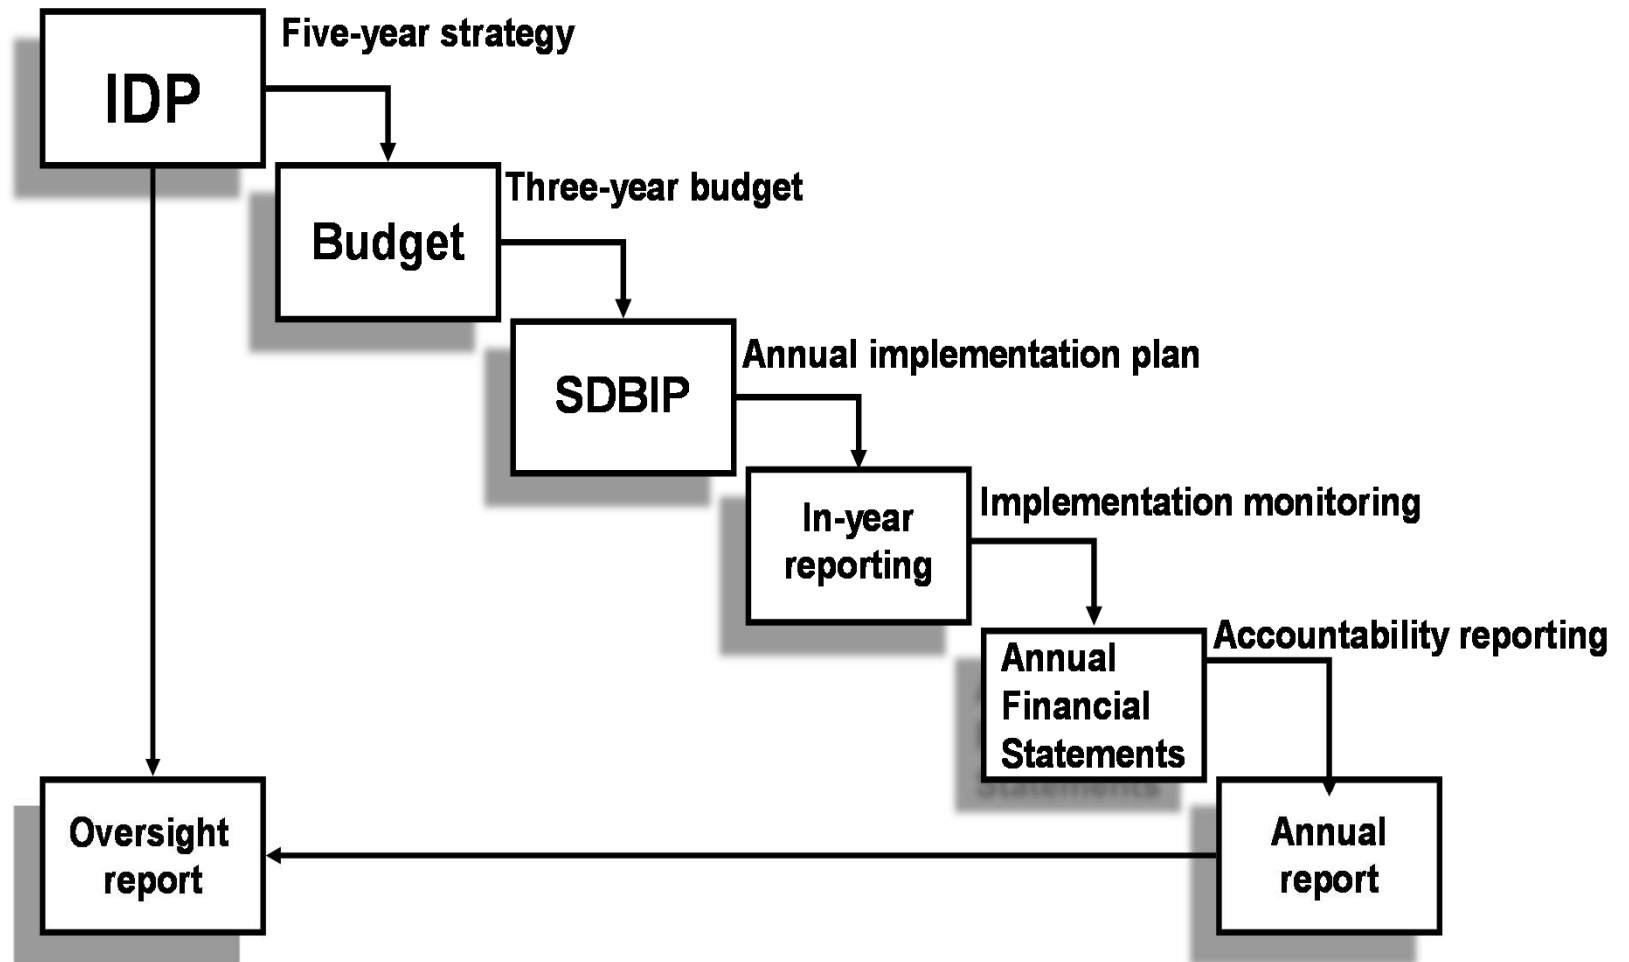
IDP

Five-year strategy

Budget

Three-year budget

SDBIP

Annual implementation plan

In-year reporting

Implementation monitoring

Annual Financial Statements

Accountability reporting

Annual report

Oversight report